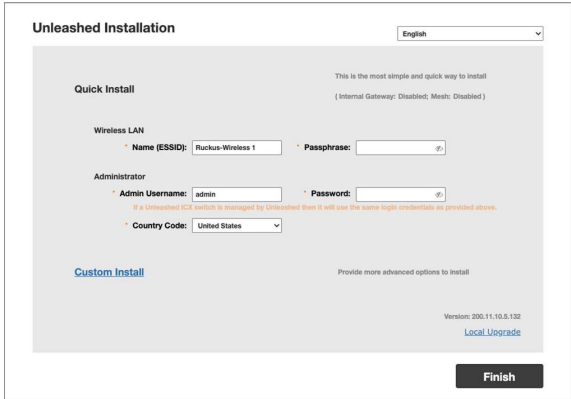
Unleashed Installation

English

Quick Install

This is the most simple and quick way to install

( Internal Gateway: Disabled; Mesh: Disabled )

Wireless LAN

* Name (ESSID): Ruckus-Wireless 1

* Passphrase:

Administrator

* Admin Username: admin

* Password:

If a Unleashed ICX switch is managed by Unleashed then it will use the same login credentials as provided above.

* Country Code: United States

Custom Install

Provide more advanced options to install

Version: 200.11.10.5.132

Local Upgrade

Finish